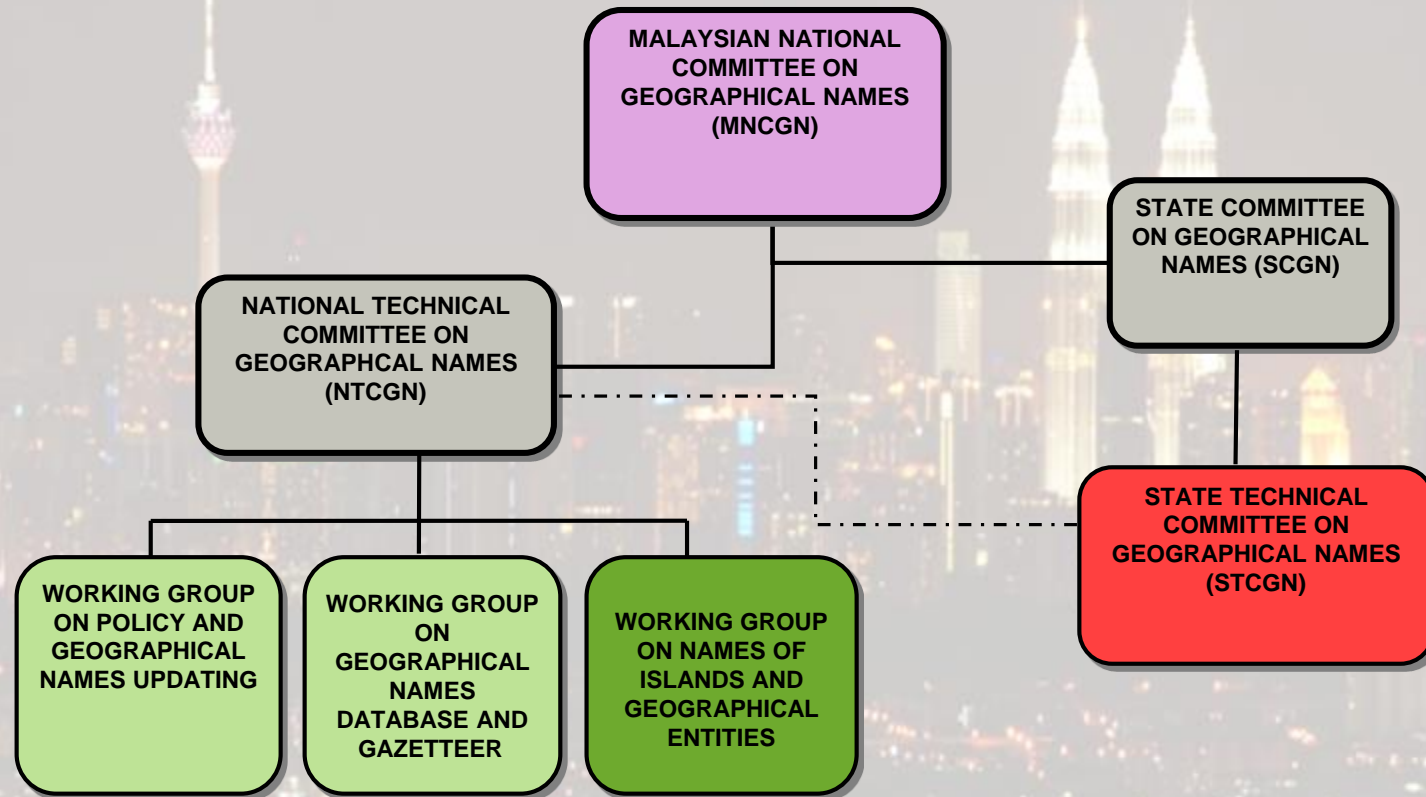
MALAYSIAN NATIONAL COMMITTEE ON GEOGRAPHICAL NAMES (MNCGN)

STATE COMMITTEE ON GEOGRAPHICAL NAMES (SCGN)

NATIONAL TECHNICAL COMMITTEE ON GEOGRAPHCAL NAMES (NTCGN)

STATE TECHNICAL COMMITTEE ON GEOGRAPHICAL NAMES (STCGN)

WORKING GROUP ON POLICY AND GEOGRAPHICAL NAMES UPDATING

WORKING GROUP ON GEOGRAPHICAL NAMES DATABASE AND GAZETTEER

WORKING GROUP ON NAMES OF ISLANDS AND GEOGRAPHICAL ENTITIES